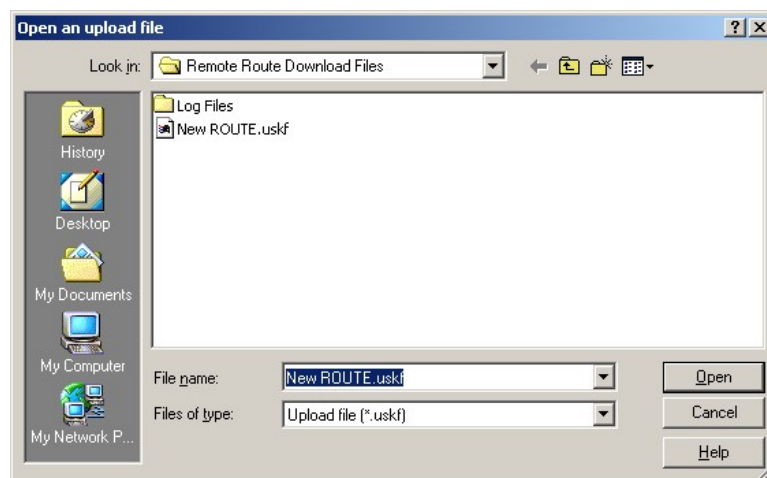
Open an upload file

?

Look in: Remote Route Download Files

History

Desktop

My Documents

My Computer

My Network P...

Log Files

New ROUTE.uskf

File name: New ROUTE.uskf

Files of type: Upload file (*.uskf)

Open

Cancel

Help